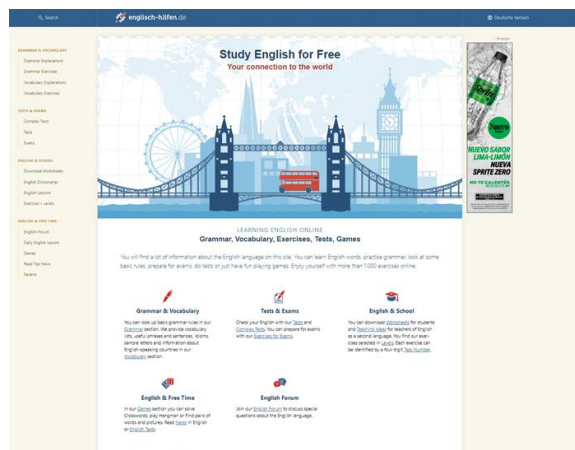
Search

englisch-hilfen.de

Deutsche Version

GRAMMAR & VOCABULARY
Grammar Explanations
Grammar Exercises
Vocabulary Explanations
Vocabulary Exercises

TESTS & EXAMS
Complex Tests
Tests
Exams

ENGLISH & SCHOOL
Download Worksheets
English Dictionaries
English Lessons
Exercises – Levels

ENGLISH & FREE TIME
English Forum
Daily English Lesson
Games
Read Top News
Parents

Study English for Free
Your connection to the world

LEARNING ENGLISH ONLINE
Grammar, Vocabulary, Exercises, Tests, Games

You will find a lot of information about the English language on this site. You can learn English words, practise grammar, look at some basic rules, prepare for exams, do tests or just have fun playing games. Enjoy yourself with more than 1,000 exercises online.

Grammar & Vocabulary
You can look up basic grammar rules in our Grammar section. We provide vocabulary lists, useful phrases and sentences, idioms, sample letters and information about English-speaking countries in our Vocabulary section.

Tests & Exams
Check your English with our Tests and Complex Tests. You can prepare for exams with our Exercises for Exams.

English & School
You can download Worksheets for students and Teaching Ideas for teachers of English as a second language. You find our exercises FAQ sorted in Levels. Each exercise can be identified by a four digit Test Number.

English & Free Time
In our Games section you can solve Crosswords, play Hangman or Find pairs of words and pictures. Read News in English or English Texts.

English Forum
Join our English Forum to discuss special questions about the English language.

Anzeige
Sprite
NUEVO SABOR LIMA-LIMÓN
NUEVA SPRITE ZERO
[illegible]